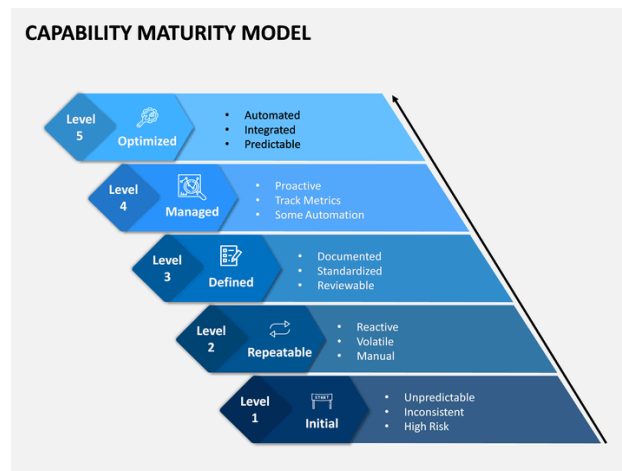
CAPABILITY MATURITY MODEL

Level 5
Optimized
• Automated
• Integrated
• Predictable

Level 4
Managed
• Proactive
• Track Metrics
• Some Automation

Level 3
Defined
• Documented
• Standardized
• Reviewable

Level 2
Repeatable
• Reactive
• Volatile
• Manual

Level 1
START
Initial
• Unpredictable
• Inconsistent
• High Risk